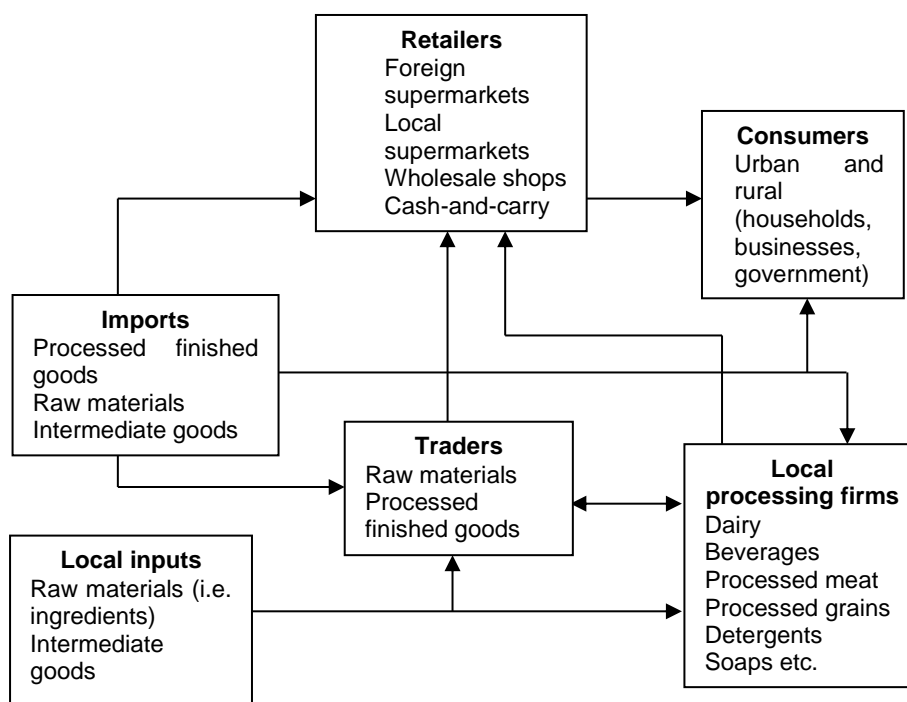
Retailers
Foreign supermarkets
Local supermarkets
Wholesale shops
Cash-and-carry

Consumers
Urban and rural (households, businesses, government)

Imports
Processed finished goods
Raw materials
Intermediate goods

Traders
Raw materials
Processed finished goods

Local processing firms
Dairy
Beverages
Processed meat
Processed grains
Detergents
Soaps etc.

Local inputs
Raw materials (i.e. ingredients)
Intermediate goods